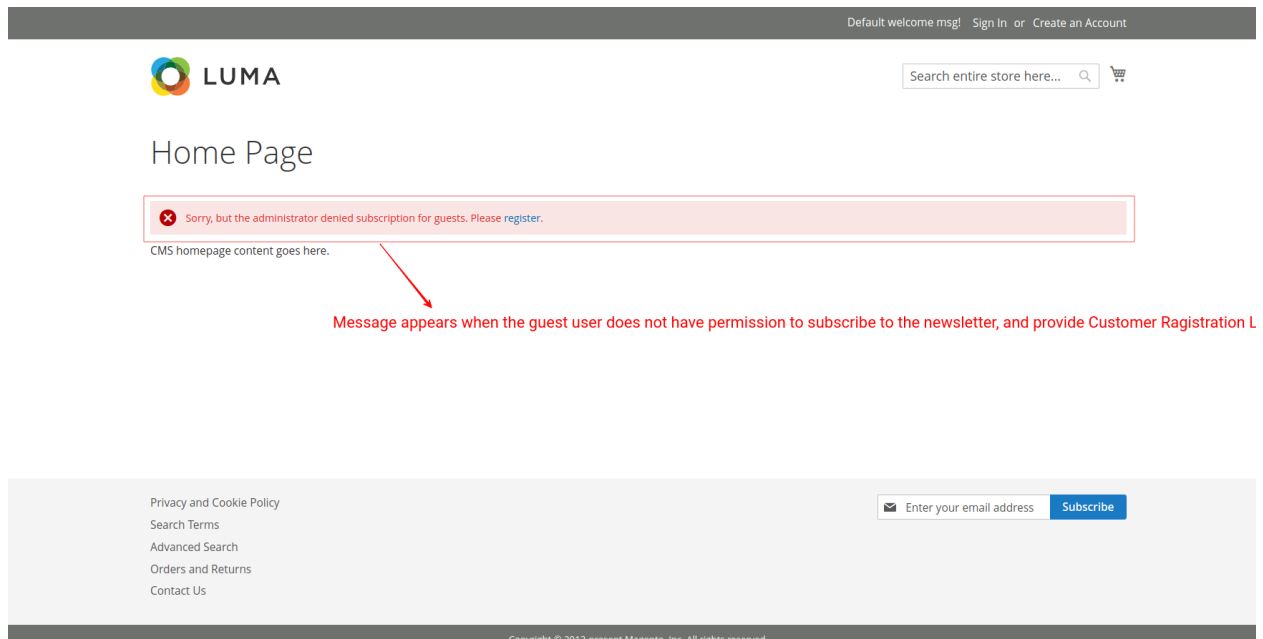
Default welcome msg! Sign In or Create an Account

LUMA

Search entire store here...

Home Page

Sorry, but the administrator denied subscription for guests. Please register.

CMS homepage content goes here.

Message appears when the guest user does not have permission to subscribe to the newsletter, and provide Customer Ragistration L

Privacy and Cookie Policy
Search Terms
Advanced Search
Orders and Returns
Contact Us

Enter your email address
Subscribe

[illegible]